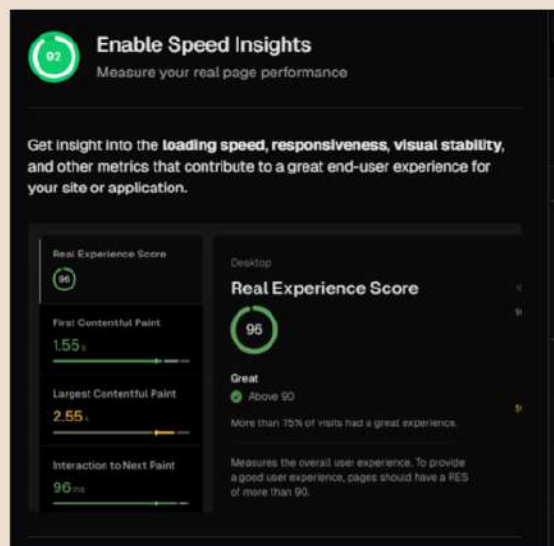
92

Enable Speed Insights

Measure your real page performance

Get insight into the **loading speed, responsiveness, visual stability**, and other metrics that contribute to a great end-user experience for **your site or application.**

Real Experience Score

96

First Contentful Paint

1.55 s

Largest Contentful Paint

2.55 s

Interaction to Next Paint

96 ms

Desktop

Real Experience Score

96

Great

Above 90

More than 75% of visits had a great experience.

Measures the overall user experience. To provide a good user experience, pages should have a RES of more than 90.